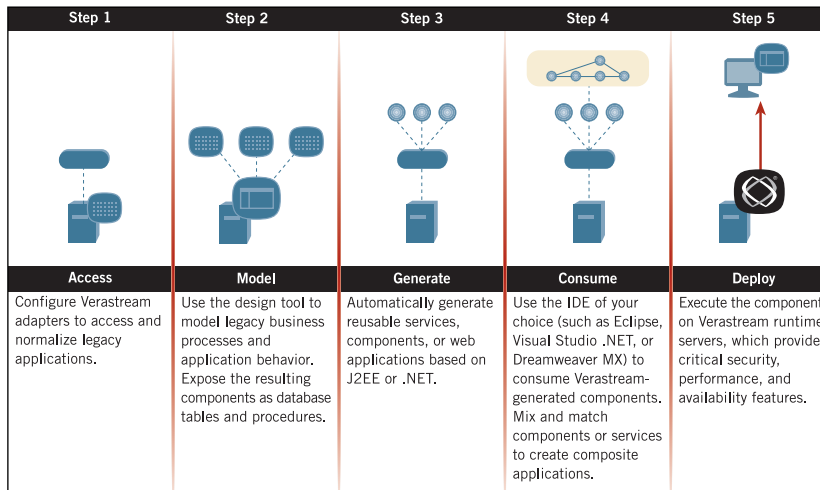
| Step 1 | Step 2 | Step 3 | Step 4 | Step 5 |
|---|---|---|---|---|
| Access | Model | Generate | Consume | Deploy |
| Configure Verastream adapters to access and normalize legacy applications. | Use the design tool to model legacy business processes and application behavior. Expose the resulting components as database tables and procedures. | Automatically generate reusable services, components, or web applications based on J2EE or .NET. | Use the IDE of your choice (such as Eclipse, Visual Studio .NET, or Dreamweaver MX) to consume Verastream-generated components. Mix and match components or services to create composite applications. | Execute the component on Verastream runtime servers, which provide critical security, performance, and availability features. |